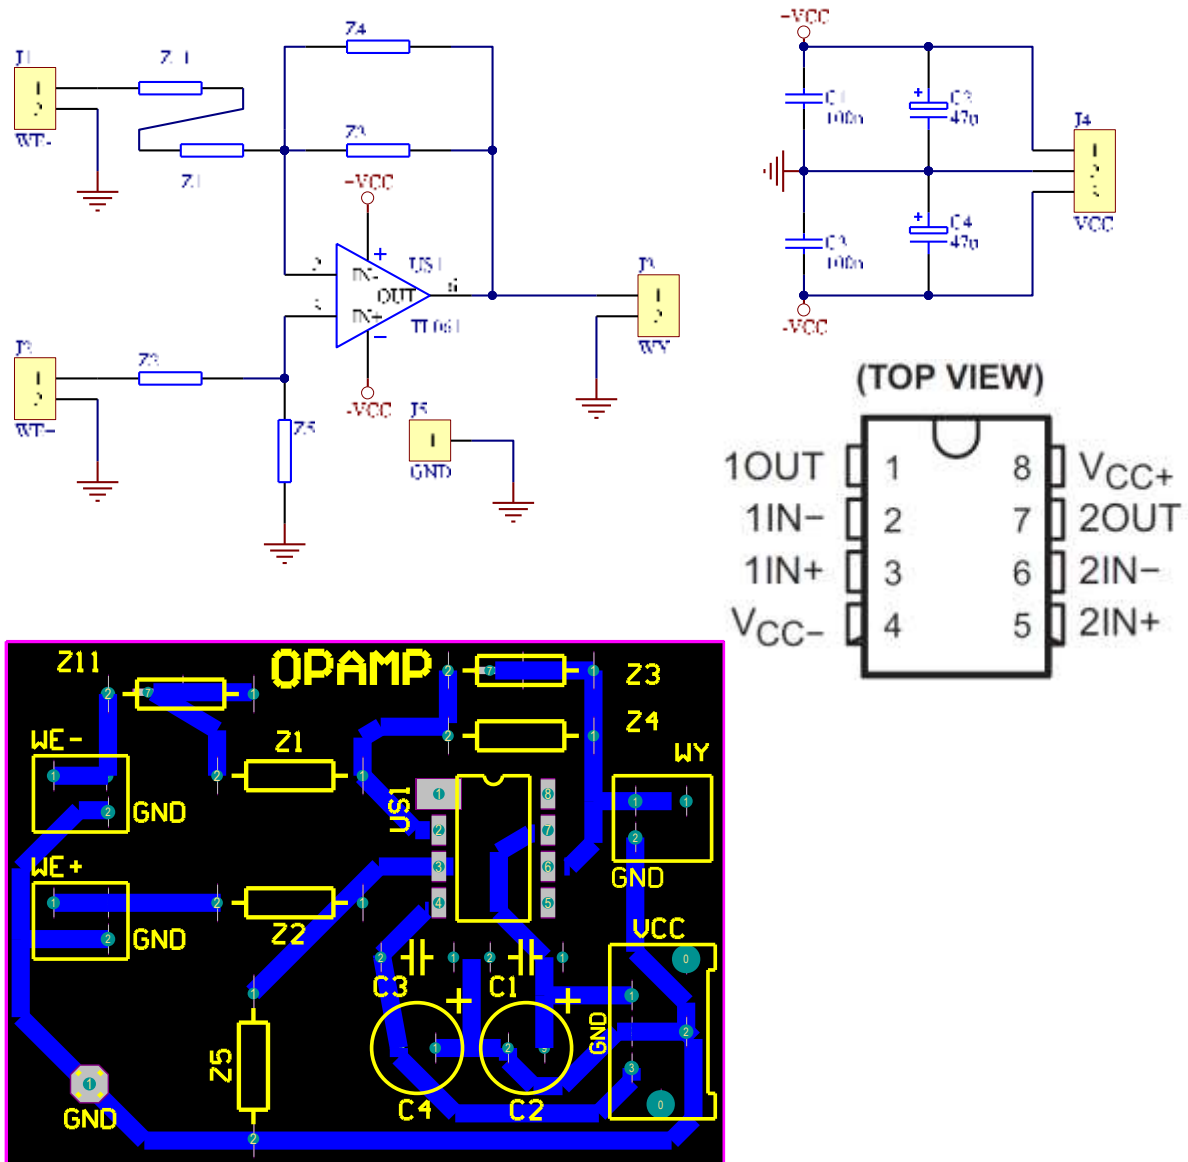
J1
1
2
WE-
Z11
Z1
Z4
Z3
+VCC
2
3
IN-
IN+
OUT
6
US1
TL061
J3
1
2
WY
-VCC
J2
1
2
WE+
Z2
Z5
J5
1
GND

+VCC
C1
100n
C2
47u
C3
100n
C4
47u
J4
1
2
3
VCC
-VCC

(TOP VIEW)
1OUT 1 8 $V_{CC+}$
1IN− 2 7 2OUT
1IN+ 3 6 2IN−
$V_{CC-}$ 4 5 2IN+

OPAMP
Z11
Z1
Z3
Z4
WE-
GND
WE+
GND
US1
WY
GND
VCC
Z2
C3
C1
Z5
GND
C4
C2
GND